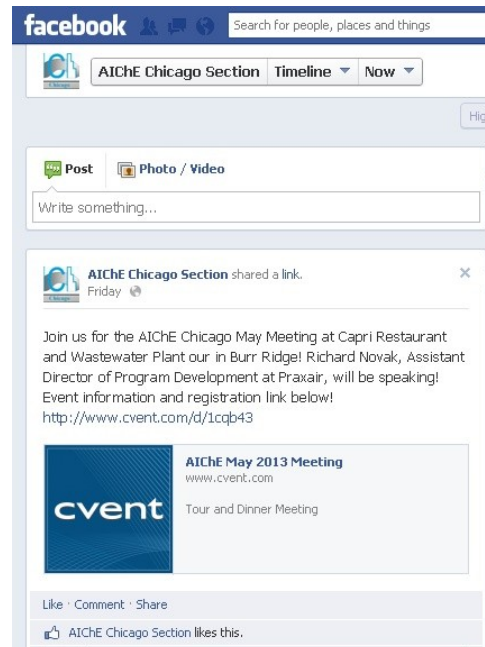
facebook

Search for people, places and things

AIChE Chicago Section | Timeline ▼ | Now ▼

Hig

Post | Photo / Video

Write something...

AIChE Chicago Section shared a link.
Friday

×

Join us for the AIChE Chicago May Meeting at Capri Restaurant and Wastewater Plant our in Burr Ridge! Richard Novak, Assistant Director of Program Development at Praxair, will be speaking! Event information and registration link below!
http://www.cvent.com/d/1cqb43

cvent

AIChE May 2013 Meeting
www.cvent.com

Tour and Dinner Meeting

Like · Comment · Share

AIChE Chicago Section likes this.